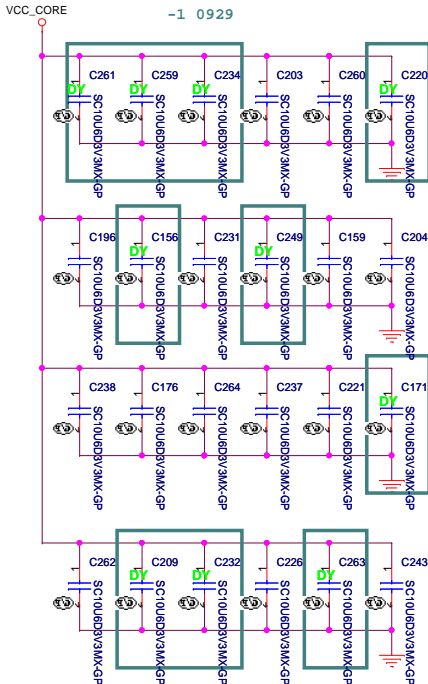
VCC_CORE

-1 0929

C261 DY SC10U6D3V3MX-GP
C259 DY SC10U6D3V3MX-GP
C234 DY SC10U6D3V3MX-GP
C203 SC10U6D3V3MX-GP
C260 SC10U6D3V3MX-GP
C220 DY SC10U6D3V3MX-GP

C196 SC10U6D3V3MX-GP
C156 DY SC10U6D3V3MX-GP
C231 SC10U6D3V3MX-GP
C249 DY SC10U6D3V3MX-GP
C159 SC10U6D3V3MX-GP
C204 SC10U6D3V3MX-GP

C238 SC10U6D3V3MX-GP
C176 SC10U6D3V3MX-GP
C264 SC10U6D3V3MX-GP
C237 SC10U6D3V3MX-GP
C221 SC10U6D3V3MX-GP
C171 DY SC10U6D3V3MX-GP

C262 SC10U6D3V3MX-GP
C209 DY SC10U6D3V3MX-GP
C232 DY SC10U6D3V3MX-GP
C226 SC10U6D3V3MX-GP
C263 DY SC10U6D3V3MX-GP
C243 SC10U6D3V3MX-GP